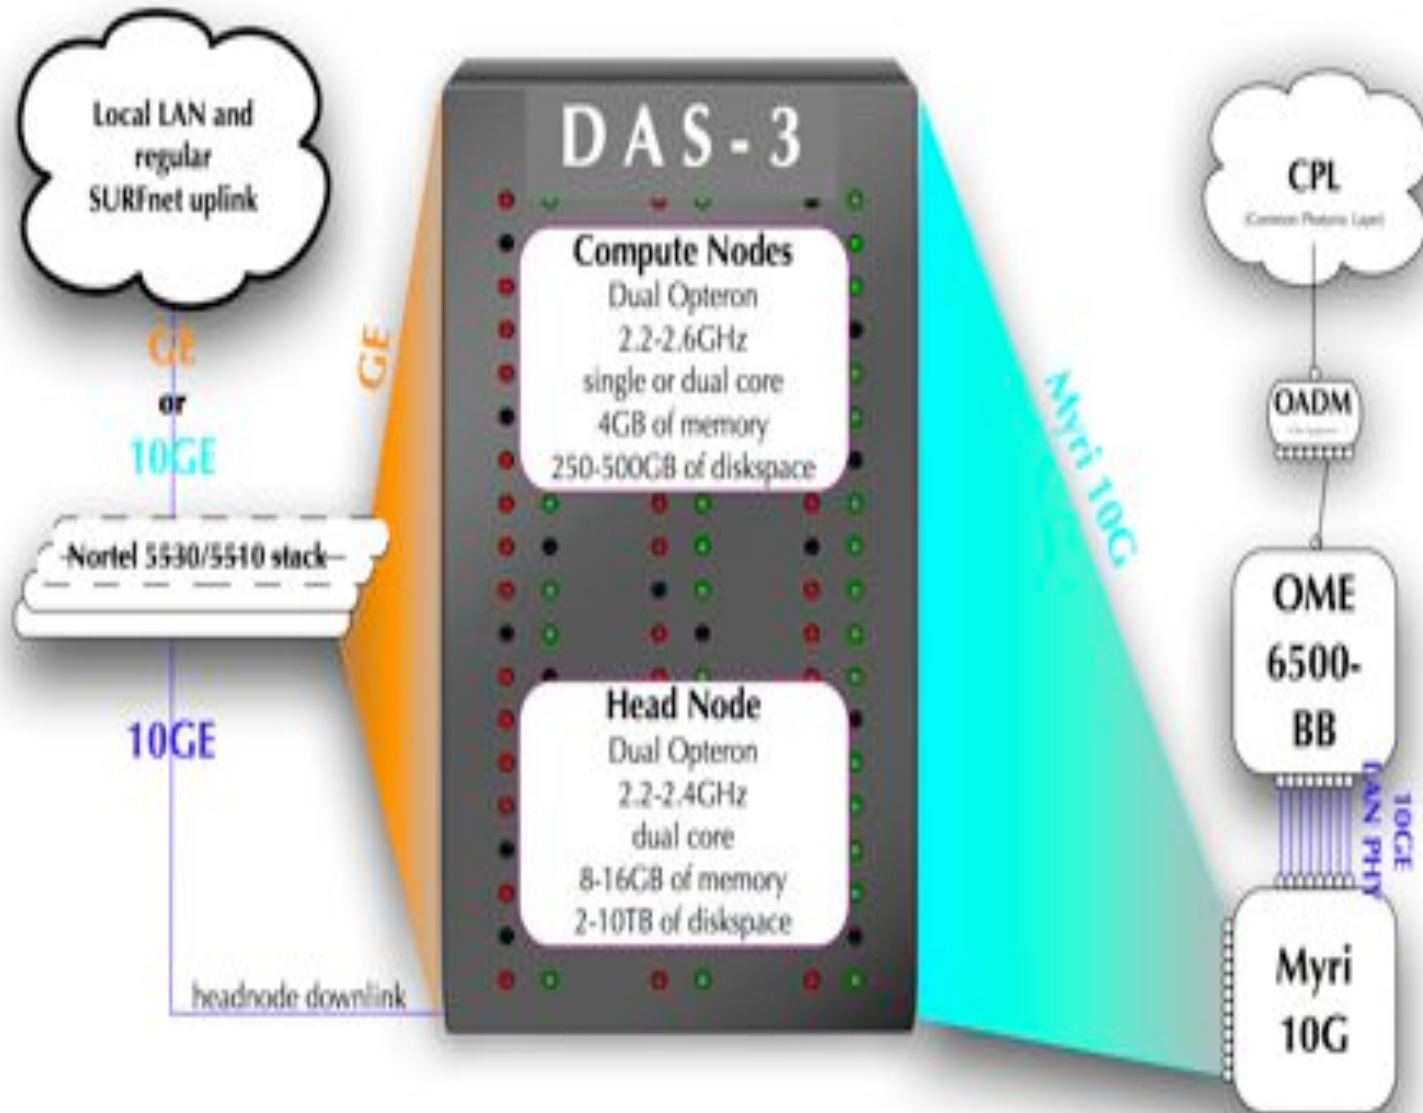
Local LAN and regular SURFnet uplink

GE
or
10GE

Nortel 5530/5510 stack

10GE

headnode downlink

GE

DAS-3

Compute Nodes
Dual Opteron
2.2-2.6GHz
single or dual core
4GB of memory
250-500GB of diskspace

Head Node
Dual Opteron
2.2-2.4GHz
dual core
8-16GB of memory
2-10TB of diskspace

Myri 10G

CPL
(Common Photonic Layer)

OADM
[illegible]

OME
6500-
BB

10GE
LAN PHY

Myri
10G